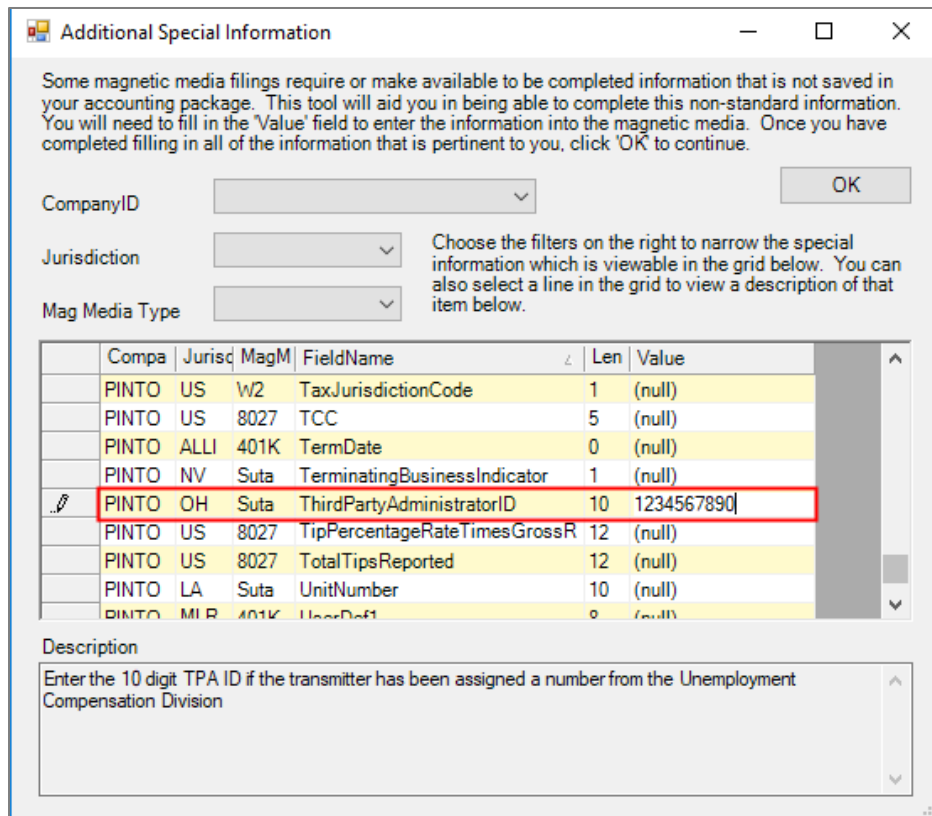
Additional Special Information

Some magnetic media filings require or make available to be completed information that is not saved in your accounting package. This tool will aid you in being able to complete this non-standard information. You will need to fill in the 'Value' field to enter the information into the magnetic media. Once you have completed filling in all of the information that is pertinent to you, click 'OK' to continue.

OK

CompanyID

Jurisdiction

Mag Media Type

Choose the filters on the right to narrow the special information which is viewable in the grid below. You can also select a line in the grid to view a description of that item below.

| Compa | Jurisd | MagM | FieldName | Len | Value |
|---|---|---|---|---|---|
| PINTO | US | W2 | TaxJurisdictionCode | 1 | (null) |
| PINTO | US | 8027 | TCC | 5 | (null) |
| PINTO | ALLI | 401K | TermDate | 0 | (null) |
| PINTO | NV | Suta | TerminatingBusinessIndicator | 1 | (null) |
| PINTO | OH | Suta | ThirdPartyAdministratorID | 10 | 1234567890 |
| PINTO | US | 8027 | TipPercentageRateTimesGrossR | 12 | (null) |
| PINTO | US | 8027 | TotalTipsReported | 12 | (null) |
| PINTO | LA | Suta | UnitNumber | 10 | (null) |
| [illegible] | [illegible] | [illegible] | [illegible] | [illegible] | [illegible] |

Description

Enter the 10 digit TPA ID if the transmitter has been assigned a number from the Unemployment Compensation Division